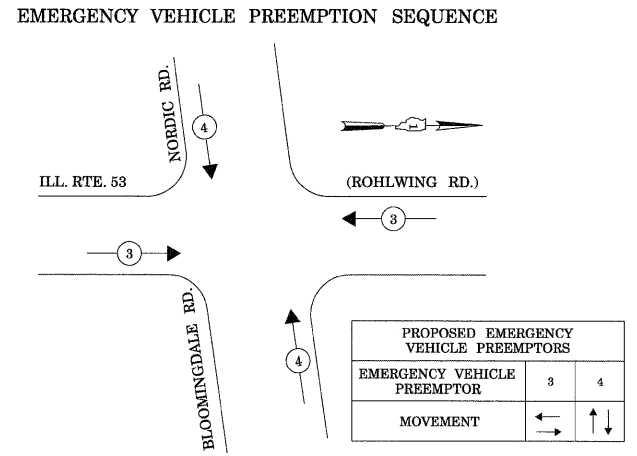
EMERGENCY VEHICLE PREEMPTION SEQUENCE

NORDIC RD.

4

ILL. RTE. 53

(ROHLWING RD.)

3

3

BLOOMINGDALE RD.

4

| PROPOSED EMERGENCY VEHICLE PREEMPTORS | | |
|---|---|---|
| EMERGENCY VEHICLE PREEMPTOR | 3 | 4 |
| MOVEMENT | ← → | ↑ ↓ |